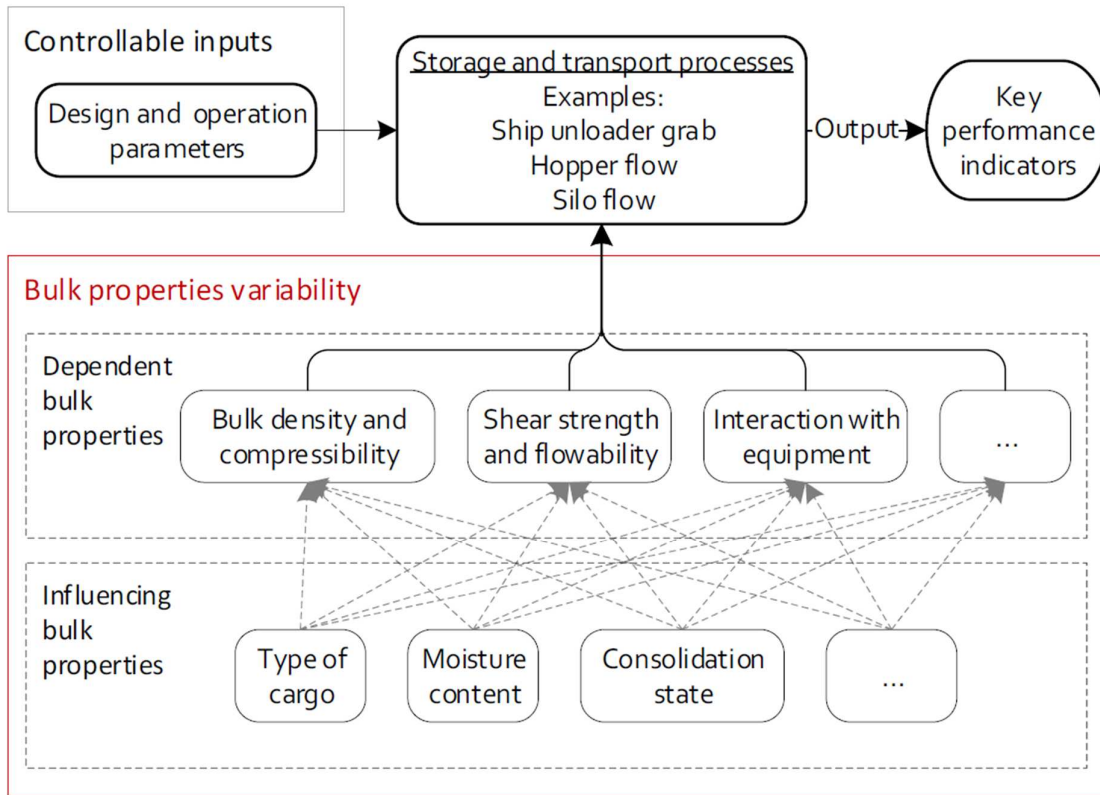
Controllable inputs

Design and operation parameters

Storage and transport processes
Examples:
Ship unloader grab
Hopper flow
Silo flow

Output

Key performance indicators

Bulk properties variability

Dependent bulk properties

Bulk density and compressibility

Shear strength and flowability

Interaction with equipment

...

Influencing bulk properties

Type of cargo

Moisture content

Consolidation state

...